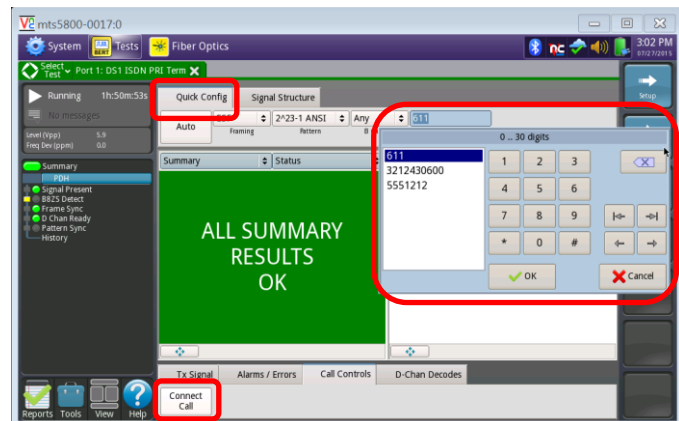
mts5800-0017:0

System Tests Fiber Optics

3:02 PM
07/27/2015

Select Test Port 1: DS1 ISDN PRI Term

Setup

Running 1h:50m:53s

No messages

Level (Vpp) 5.9
Freq Dev (ppm) 0.0

Summary
PDH
Signal Present
B8ZS Detect
Frame Sync
D Chan Ready
Pattern Sync
History

Quick Config | Signal Structure

Auto

Framing

2^23-1 ANSI
Pattern

Any

611

0 .. 30 digits

611
3212430600
5551212

1 2 3
4 5 6
7 8 9
* 0 #

OK
Cancel

Summary | Status

ALL SUMMARY RESULTS OK

Tx Signal | Alarms / Errors | Call Controls | D-Chan Decodes

Connect Call

Reports Tools View Help